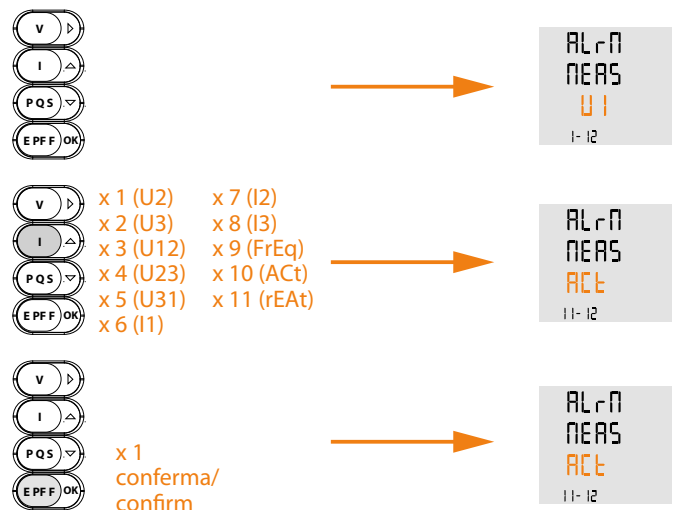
V
I
PQS
EPFF OK

ALrM
MEAS
U1
1- 12

V
I
PQS
EPFF OK

x 1 (U2)
x 2 (U3)
x 3 (U12)
x 4 (U23)
x 5 (U31)
x 6 (I1)

x 7 (I2)
x 8 (I3)
x 9 (FrEq)
x 10 (ACt)
x 11 (rEAt)

ALrM
MEAS
ACt
11- 12

V
I
PQS
EPFF OK

x 1
conferma/
confirm

ALrM
MEAS
ACt
11- 12